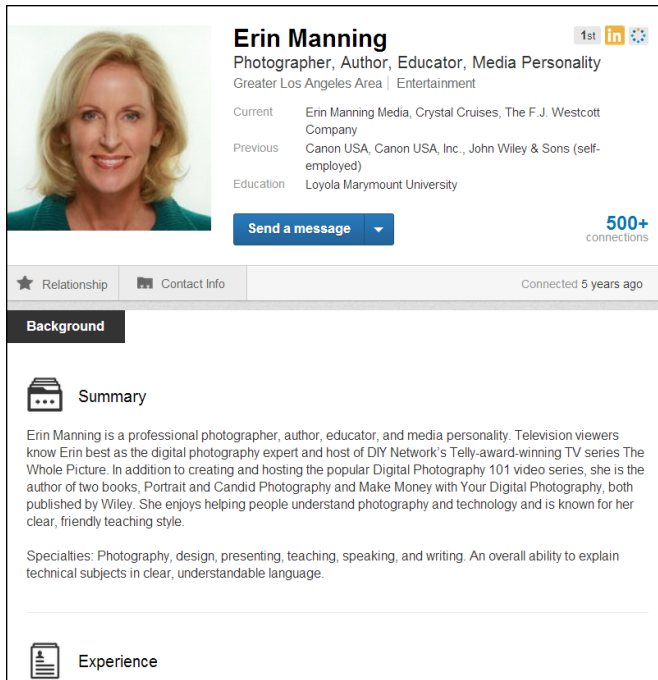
Erin Manning

1st in

Photographer, Author, Educator, Media Personality

Greater Los Angeles Area | Entertainment

Current Erin Manning Media, Crystal Cruises, The F.J. Westcott Company

Previous Canon USA, Canon USA, Inc., John Wiley & Sons (self-employed)

Education Loyola Marymount University

Send a message

500+ connections

Relationship Contact Info Connected 5 years ago

Background

Summary

Erin Manning is a professional photographer, author, educator, and media personality. Television viewers know Erin best as the digital photography expert and host of DIY Network's Telly-award-winning TV series The Whole Picture. In addition to creating and hosting the popular Digital Photography 101 video series, she is the author of two books, Portrait and Candid Photography and Make Money with Your Digital Photography, both published by Wiley. She enjoys helping people understand photography and technology and is known for her clear, friendly teaching style.

Specialties: Photography, design, presenting, teaching, speaking, and writing. An overall ability to explain technical subjects in clear, understandable language.

Experience